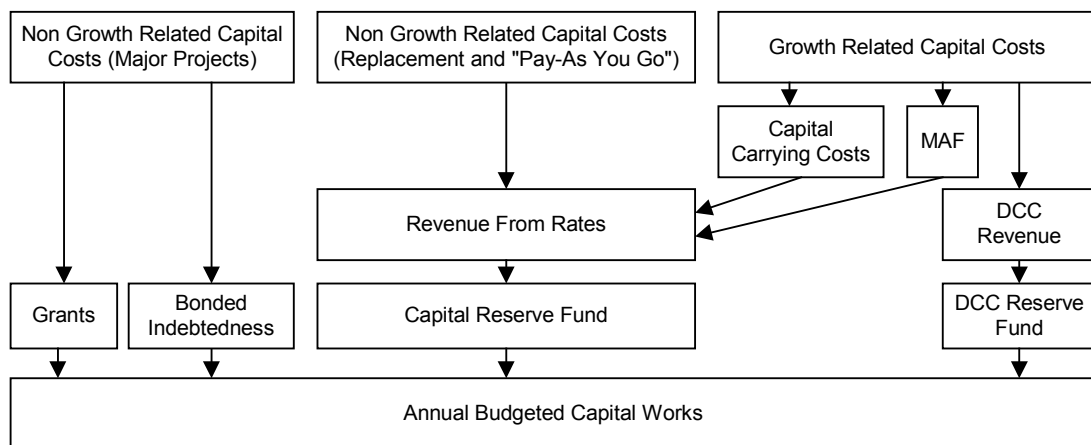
Non Growth Related Capital Costs (Major Projects)

Non Growth Related Capital Costs (Replacement and "Pay-As You Go")

Growth Related Capital Costs

Capital Carrying Costs

MAF

Revenue From Rates

DCC Revenue

Grants

Bonded Indebtedness

Capital Reserve Fund

DCC Reserve Fund

Annual Budgeted Capital Works